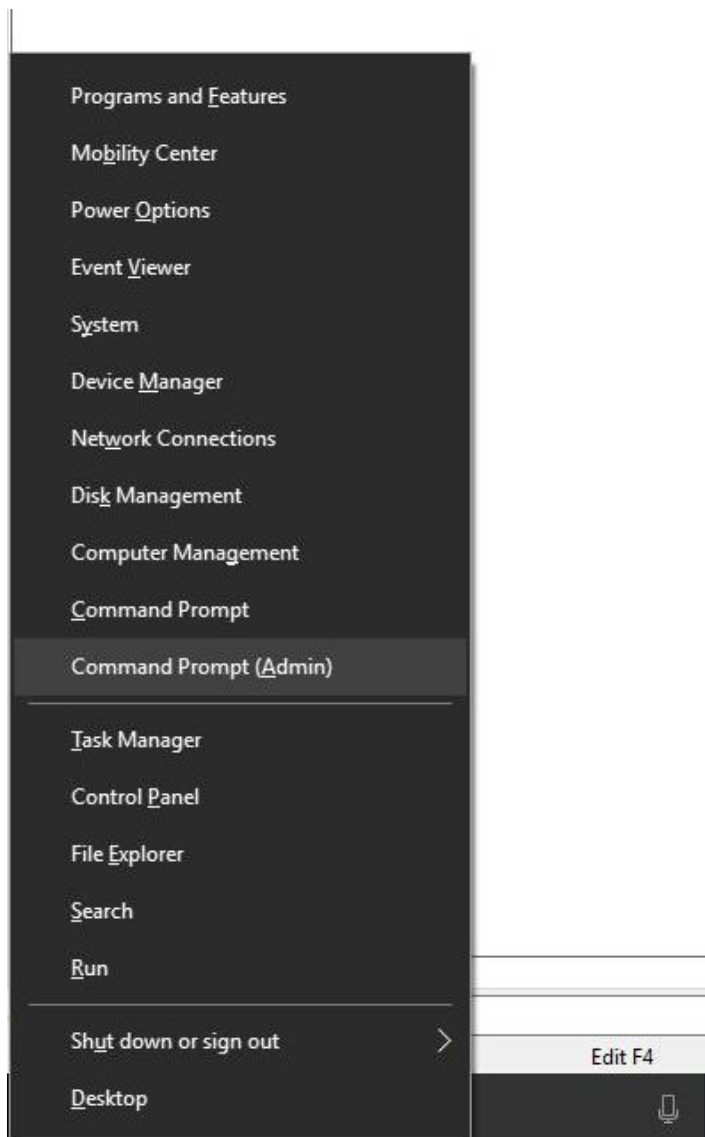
Programs and Features

Mobility Center

Power Options

Event Viewer

System

Device Manager

Network Connections

Disk Management

Computer Management

Command Prompt

Command Prompt (Admin)

Task Manager

Control Panel

File Explorer

Search

Run

Shut down or sign out

Desktop

Edit F4